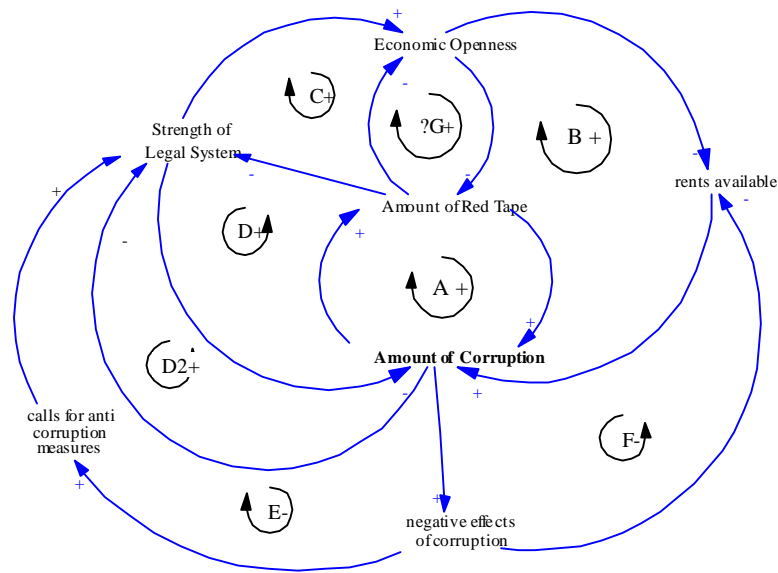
Economic Openness

Strength of Legal System

rents available

Amount of Red Tape

Amount of Corruption

calls for anti corruption measures

negative effects of corruption

C+

?G+

B +

D+

A +

D2+

F-

E-

+
-
-
-
-
+
-
+
+
-
+
+
-
+
+